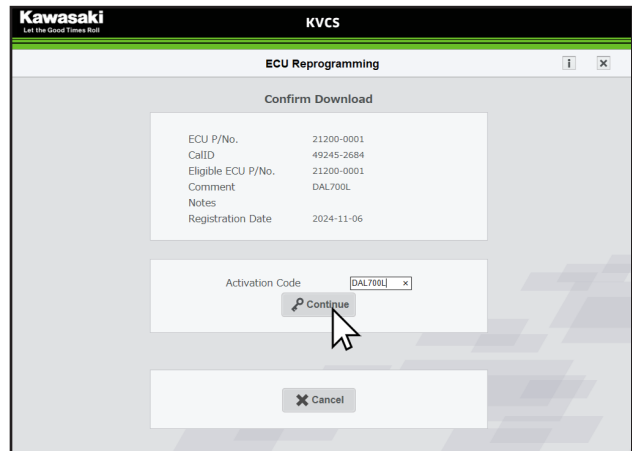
Kawasaki
Let the Good Times Roll

KVCS

ECU Reprogramming

i ×

Confirm Download

| | |
|---|---|
| ECU P/No. | 21200-0001 |
| CalID | 49245-2684 |
| Eligible ECU P/No. | 21200-0001 |
| Comment | DAL700L |
| Notes | |
| Registration Date | 2024-11-06 |

Activation Code DAL700L ×

Continue

Cancel